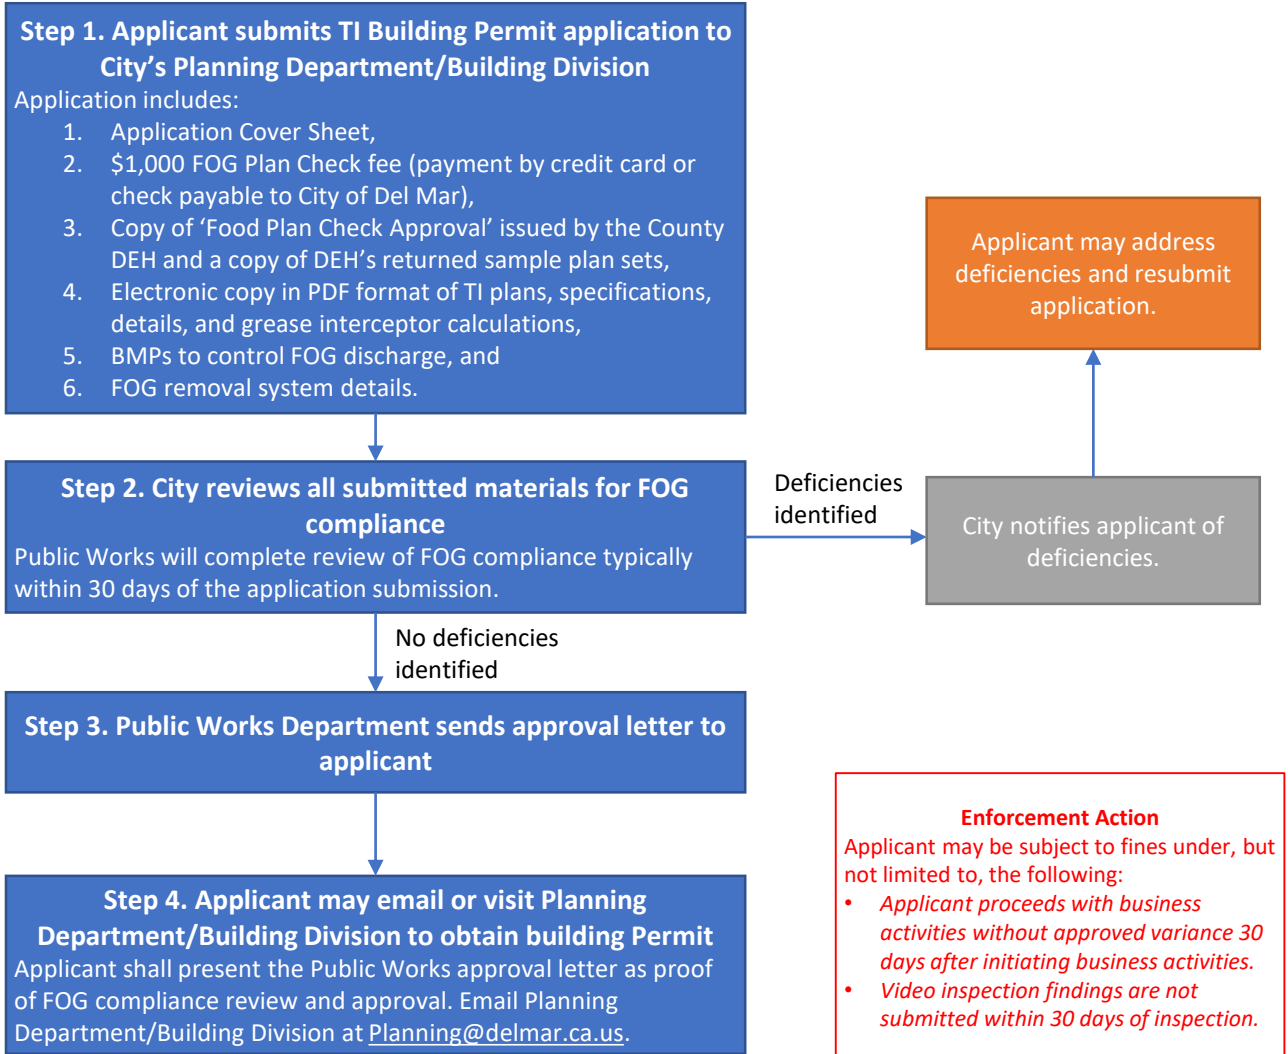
Step 1. Applicant submits TI Building Permit application to City's Planning Department/Building Division

Application includes:
1. Application Cover Sheet,
2. \$1,000 FOG Plan Check fee (payment by credit card or check payable to City of Del Mar),
3. Copy of 'Food Plan Check Approval' issued by the County DEH and a copy of DEH's returned sample plan sets,
4. Electronic copy in PDF format of TI plans, specifications, details, and grease interceptor calculations,
5. BMPs to control FOG discharge, and
6. FOG removal system details.

Applicant may address deficiencies and resubmit application.

Step 2. City reviews all submitted materials for FOG compliance

Public Works will complete review of FOG compliance typically within 30 days of the application submission.

Deficiencies identified

City notifies applicant of deficiencies.

No deficiencies identified

Step 3. Public Works Department sends approval letter to applicant

Enforcement Action
Applicant may be subject to fines under, but not limited to, the following:
• Applicant proceeds with business activities without approved variance 30 days after initiating business activities.
• Video inspection findings are not submitted within 30 days of inspection.

Step 4. Applicant may email or visit Planning Department/Building Division to obtain building Permit

Applicant shall present the Public Works approval letter as proof of FOG compliance review and approval. Email Planning Department/Building Division at Planning@delmar.ca.us.